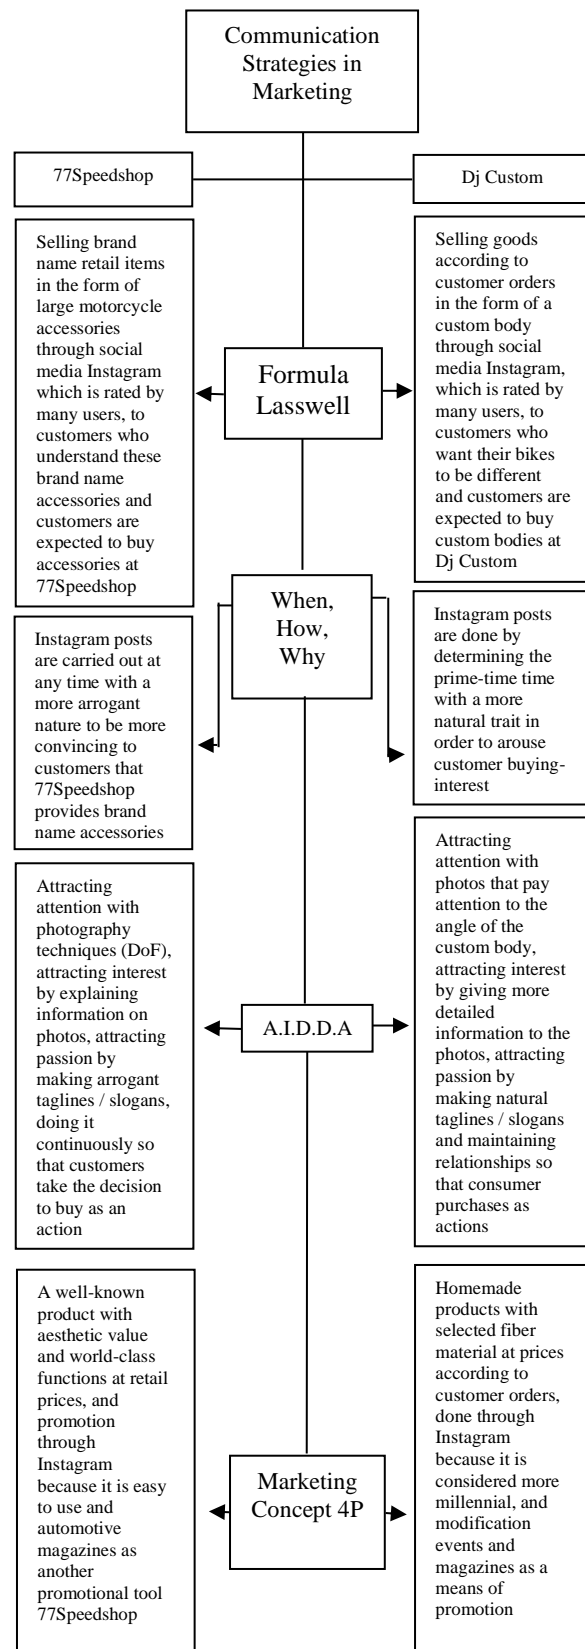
Communication Strategies in Marketing

77Speedshop

Dj Custom

Selling brand name retail items in the form of large motorcycle accessories through social media Instagram which is rated by many users, to customers who understand these brand name accessories and customers are expected to buy accessories at 77Speedshop

Formula Lasswell

Selling goods according to customer orders in the form of a custom body through social media Instagram, which is rated by many users, to customers who want their bikes to be different and customers are expected to buy custom bodies at Dj Custom

When, How, Why

Instagram posts are carried out at any time with a more arrogant nature to be more convincing to customers that 77Speedshop provides brand name accessories

Instagram posts are done by determining the prime-time time with a more natural trait in order to arouse customer buying-interest

Attracting attention with photography techniques (DoF), attracting interest by explaining information on photos, attracting passion by making arrogant taglines / slogans, doing it continuously so that customers take the decision to buy as an action

A.I.D.D.A

Attracting attention with photos that pay attention to the angle of the custom body, attracting interest by giving more detailed information to the photos, attracting passion by making natural taglines / slogans and maintaining relationships so that consumer purchases as actions

A well-known product with aesthetic value and world-class functions at retail prices, and promotion through Instagram because it is easy to use and automotive magazines as another promotional tool 77Speedshop

Marketing Concept 4P

Homemade products with selected fiber material at prices according to customer orders, done through Instagram because it is considered more millennial, and modification events and magazines as a means of promotion